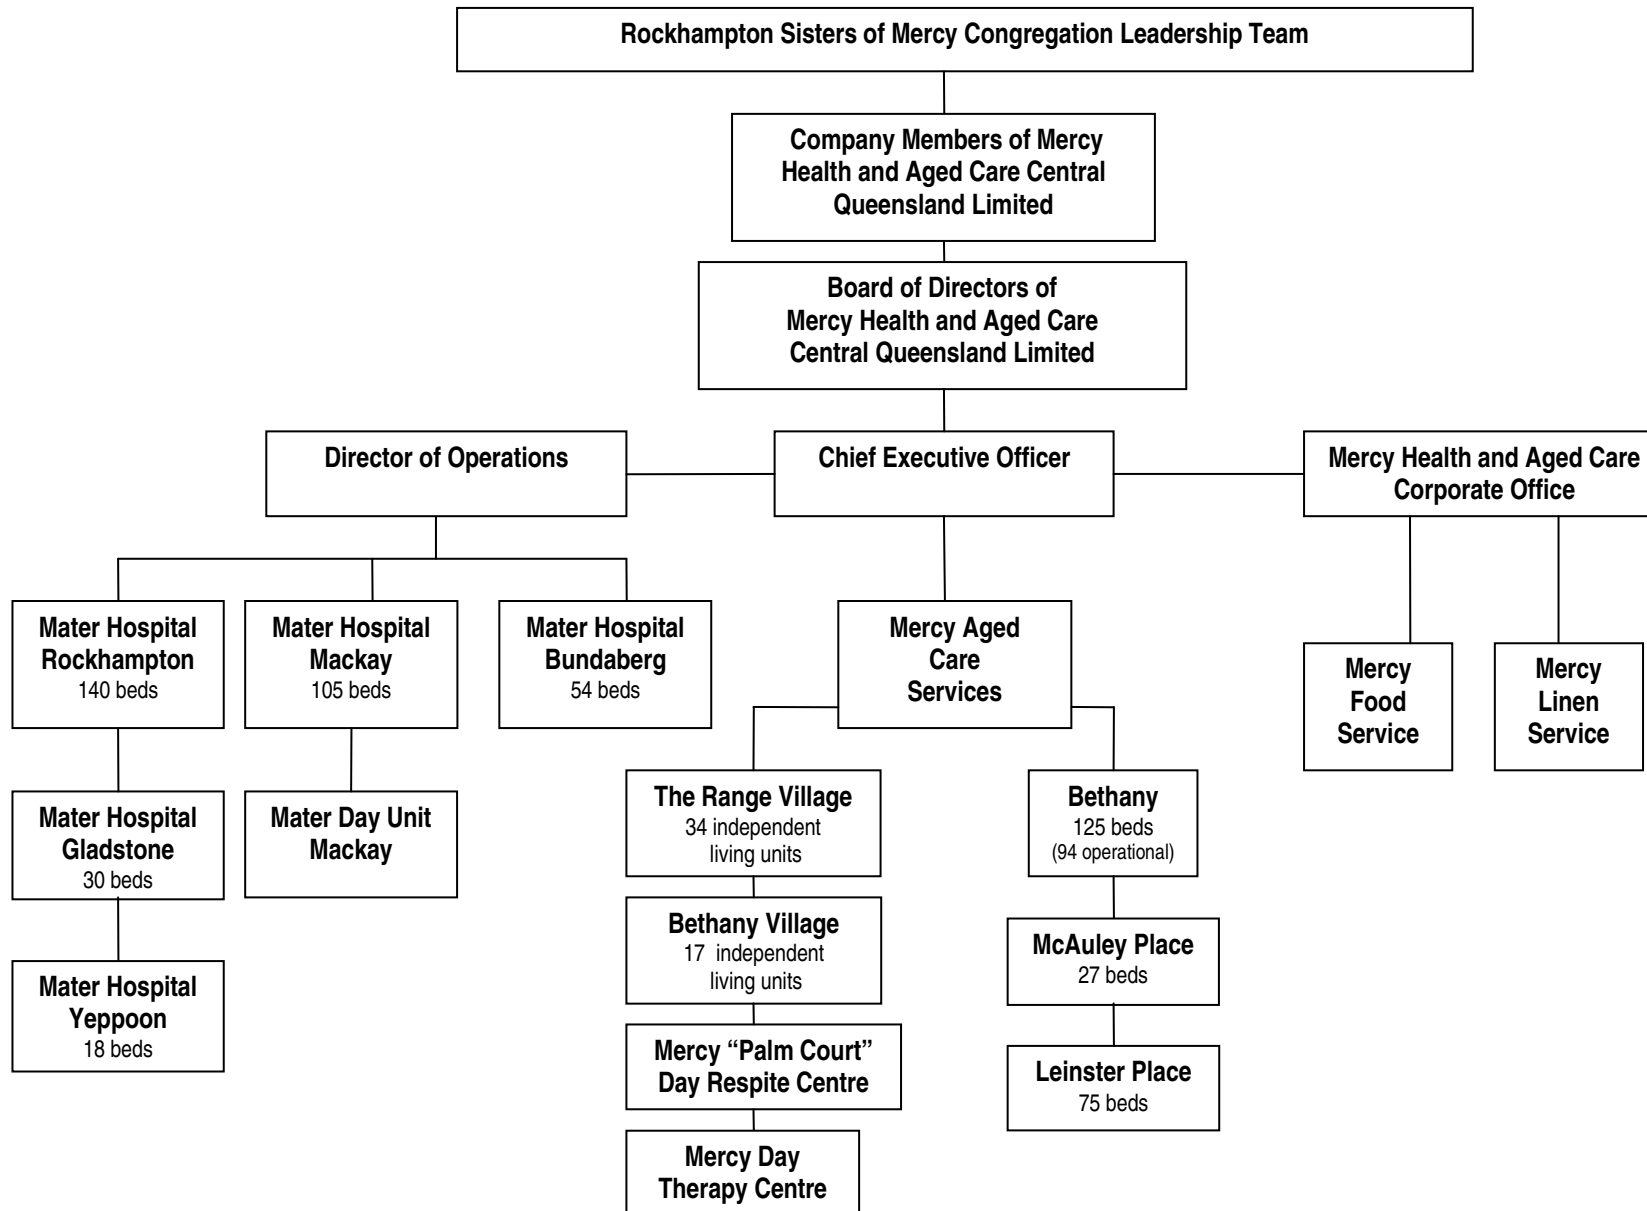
Rockhampton Sisters of Mercy Congregation Leadership Team

Company Members of Mercy Health and Aged Care Central Queensland Limited

Board of Directors of Mercy Health and Aged Care Central Queensland Limited

Director of Operations

Chief Executive Officer

Mercy Health and Aged Care Corporate Office

Mater Hospital Rockhampton
140 beds

Mater Hospital Mackay
105 beds

Mater Hospital Bundaberg
54 beds

Mercy Aged Care Services

Mercy Food Service

Mercy Linen Service

Mater Hospital Gladstone
30 beds

Mater Day Unit Mackay

Mater Hospital Yeppoon
18 beds

The Range Village
34 independent living units

Bethany Village
17 independent living units

Mercy "Palm Court" Day Respite Centre

Mercy Day Therapy Centre

Bethany
125 beds
(94 operational)

McAuley Place
27 beds

Leinster Place
75 beds